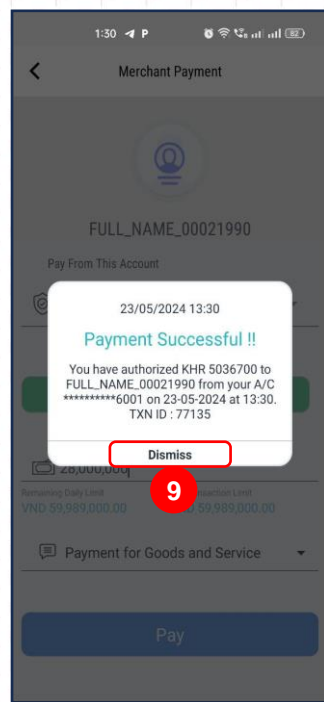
1:30 P 92

Merchant Payment

FULL_NAME_00021990

Pay From This Account

23/05/2024 13:30

Payment Successful !!

You have authorized KHR 5036700 to FULL_NAME_00021990 from your A/C **********6001 on 23-05-2024 at 13:30. TXN ID : 77135

Dismiss

9

28,000,000

Remaining Daily Limit
VND 59,989,000.00

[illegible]nsaction Limit
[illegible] 59,989,000.00

Payment for Goods and Service

Pay